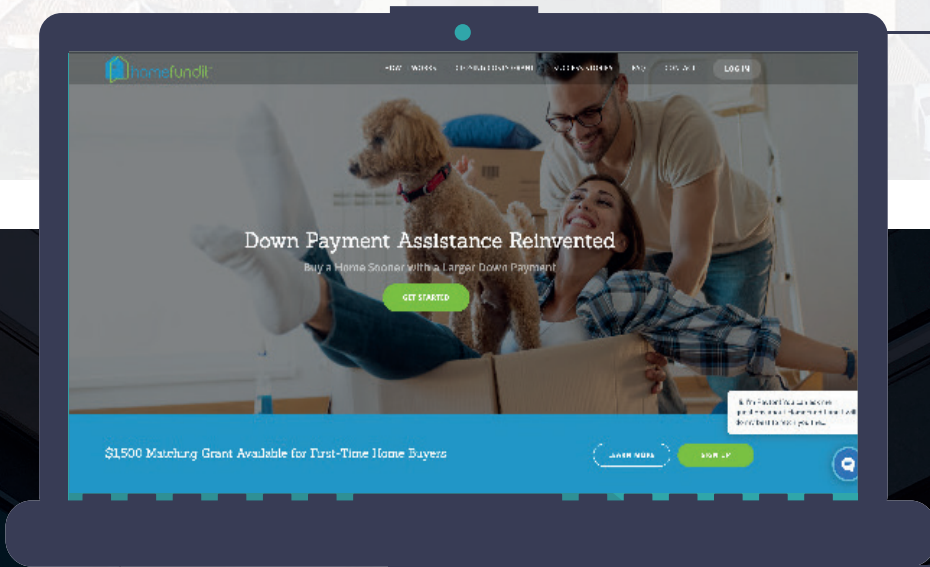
homefundit

HOW IT WORKS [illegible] SUCCESS STORIES FAQ CONTACT LOG IN

Down Payment Assistance Reinvented

Buy a Home Sooner with a Larger Down Payment

GET STARTED

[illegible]

$1,500 Matching Grant Available for First-Time Home Buyers

LEARN MORE

SIGN UP